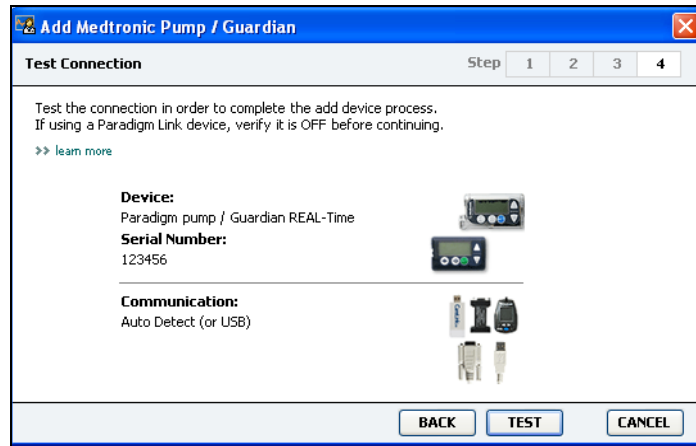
Add Medtronic Pump / Guardian

Test Connection

Step 1 2 3 4

Test the connection in order to complete the add device process. If using a Paradigm Link device, verify it is OFF before continuing.

>> learn more

Device:
Paradigm pump / Guardian REAL-Time

Serial Number:
123456

Communication:
Auto Detect (or USB)

BACK TEST CANCEL